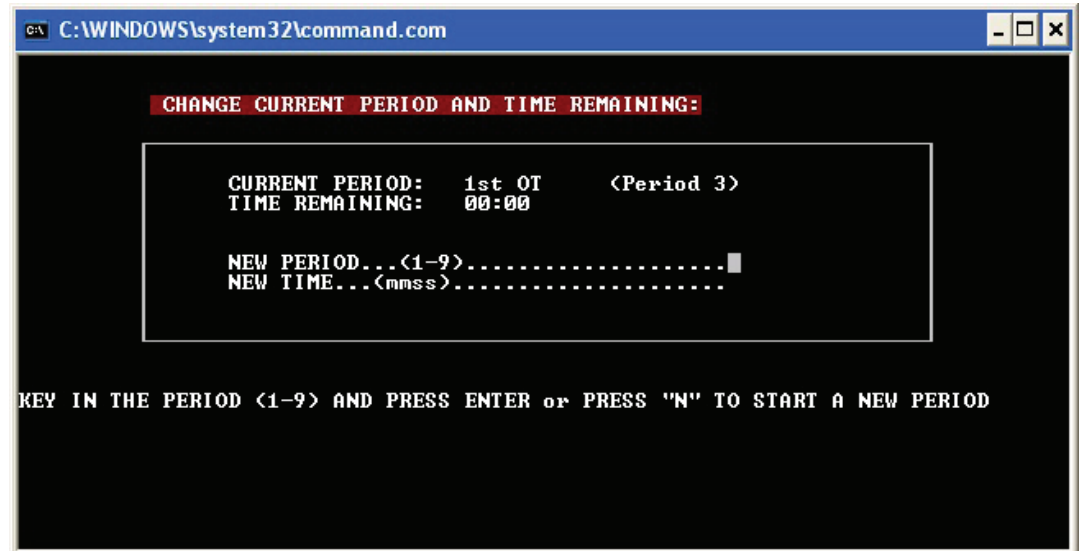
C:\WINDOWS\system32\command.com

CHANGE CURRENT PERIOD AND TIME REMAINING:

CURRENT PERIOD: 1st OT (Period 3)
TIME REMAINING: 00:00

NEW PERIOD...(1-9).....................
NEW TIME...(mmss).....................

KEY IN THE PERIOD (1-9) AND PRESS ENTER or PRESS "N" TO START A NEW PERIOD